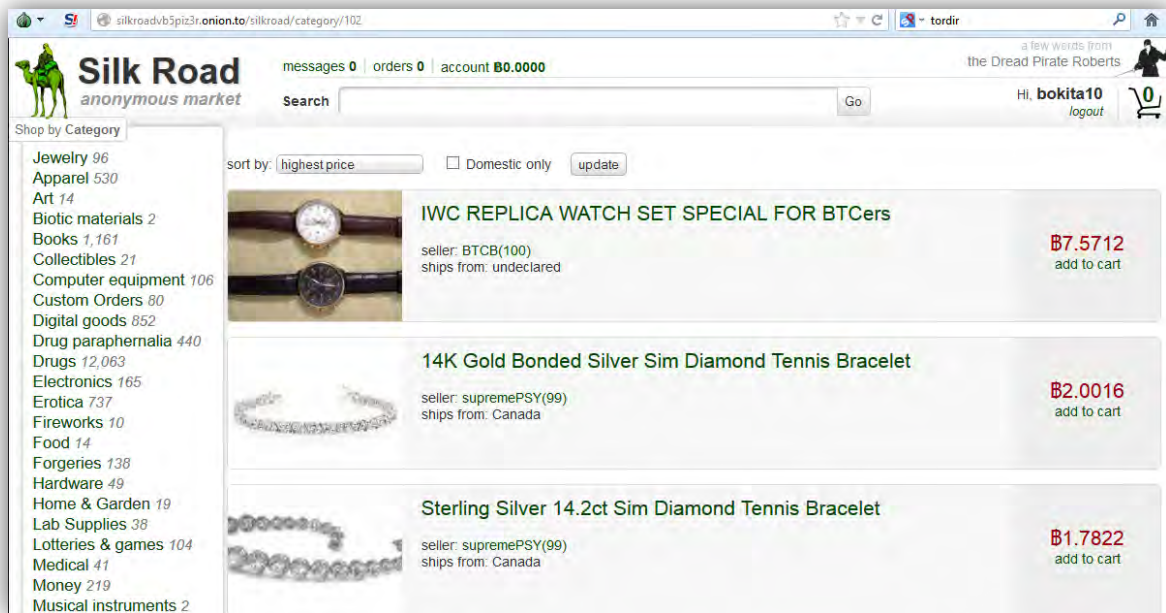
silkroadvb5piz3r.onion.to/silkroad/category/102

tordir

Silk Road
anonymous market

messages 0 | orders 0 | account Ƀ0.0000

Search

Go

a few words from
the Dread Pirate Roberts

Hi, bokita10
logout

0

Shop by Category

Jewelry 96
Apparel 530
Art 14
Biotic materials 2
Books 1,161
Collectibles 21
Computer equipment 106
Custom Orders 80
Digital goods 852
Drug paraphernalia 440
Drugs 12,063
Electronics 165
Erotica 737
Fireworks 10
Food 14
Forgeries 138
Hardware 49
Home & Garden 19
Lab Supplies 38
Lotteries & games 104
Medical 41
Money 219
Musical instruments 2

sort by: highest price

Domestic only

update

IWC REPLICA WATCH SET SPECIAL FOR BTCers
seller: BTCB(100)
ships from: undeclared
Ƀ7.5712
add to cart

14K Gold Bonded Silver Sim Diamond Tennis Bracelet
seller: supremePSY(99)
ships from: Canada
Ƀ2.0016
add to cart

Sterling Silver 14.2ct Sim Diamond Tennis Bracelet
seller: supremePSY(99)
ships from: Canada
Ƀ1.7822
add to cart